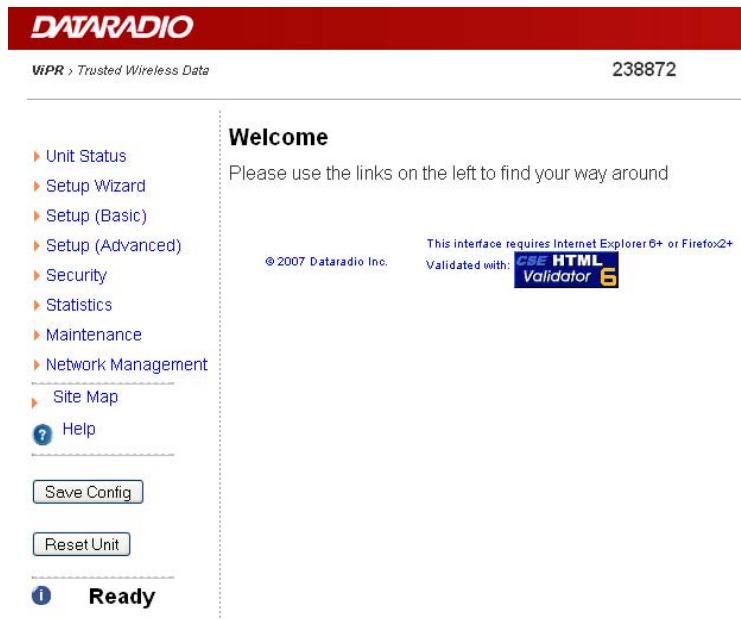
DATARADIO

ViPR › Trusted Wireless Data

238872

Unit Status
Setup Wizard
Setup (Basic)
Setup (Advanced)
Security
Statistics
Maintenance
Network Management

Site Map
Help

Save Config

Reset Unit

Ready

Welcome

Please use the links on the left to find your way around

© 2007 Dataradio Inc.

This interface requires Internet Explorer 6+ or Firefox2+

Validated with: CSE HTML Validator 6